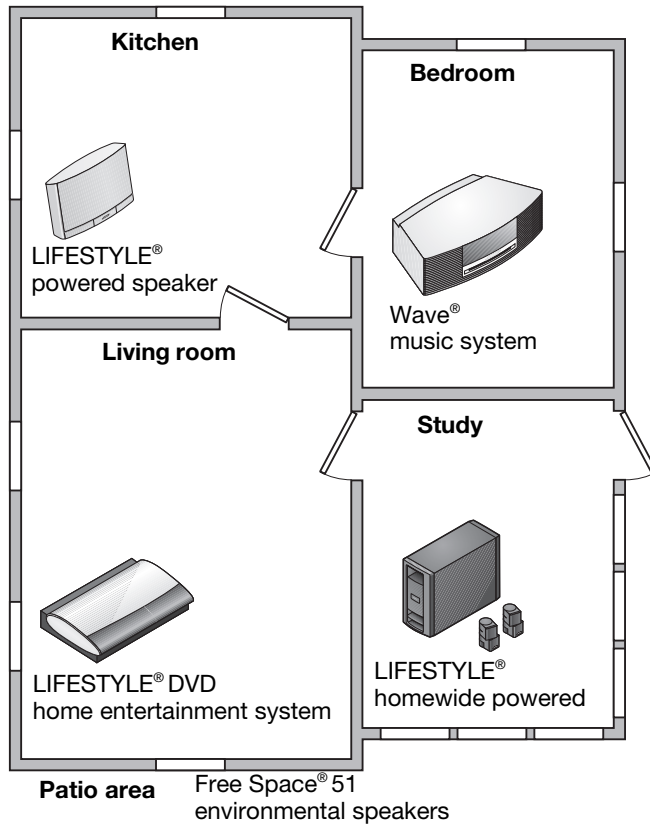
Kitchen

Bedroom

LIFESTYLE®
powered speaker

Wave®
music system

Living room

Study

LIFESTYLE® DVD
home entertainment system

LIFESTYLE®
homewide powered

Patio area

Free Space® 51
environmental speakers